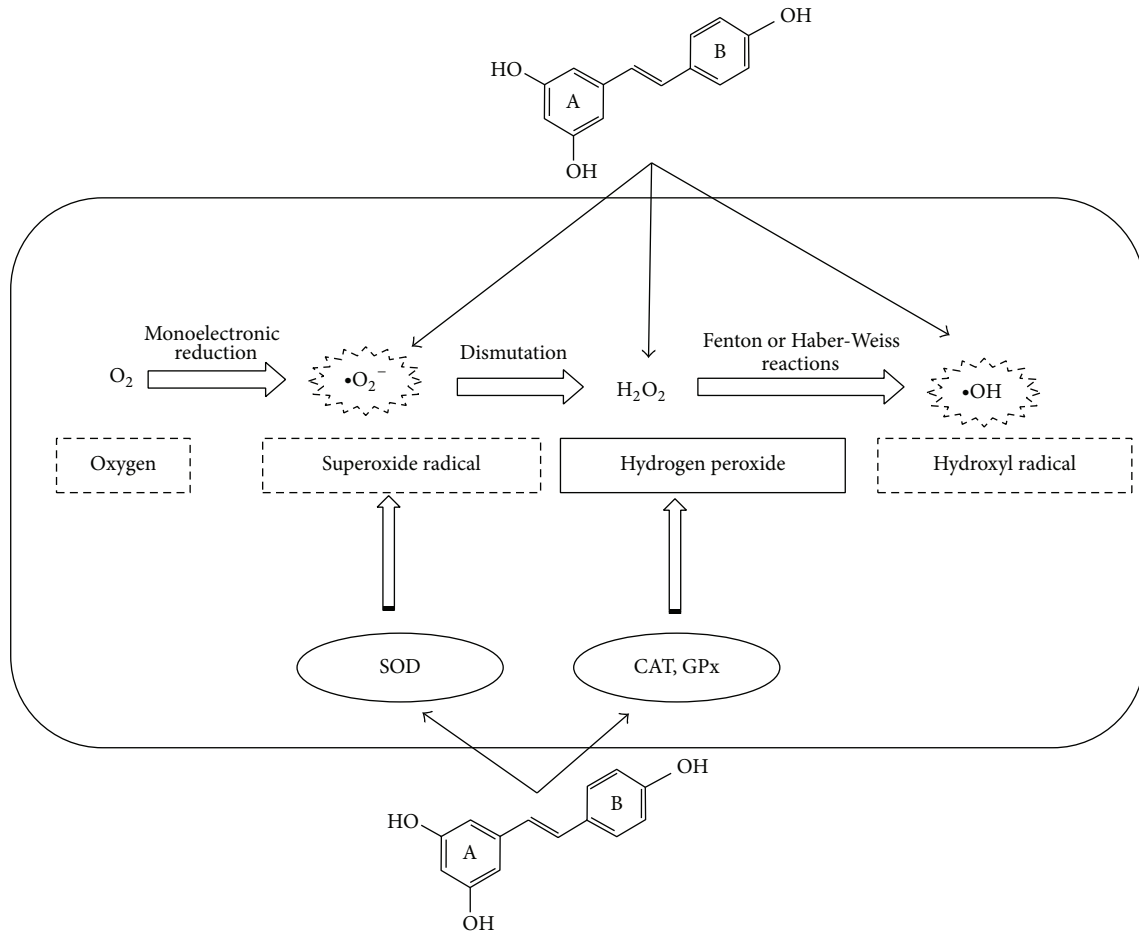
OH
HO
B
A
OH

Monoelectronic reduction
$O_2$
$\bullet O_2^-$
Dismutation
$H_2O_2$
Fenton or Haber-Weiss reactions
$\bullet OH$

Oxygen
Superoxide radical
Hydrogen peroxide
Hydroxyl radical

SOD
CAT, GPx

OH
HO
B
A
OH